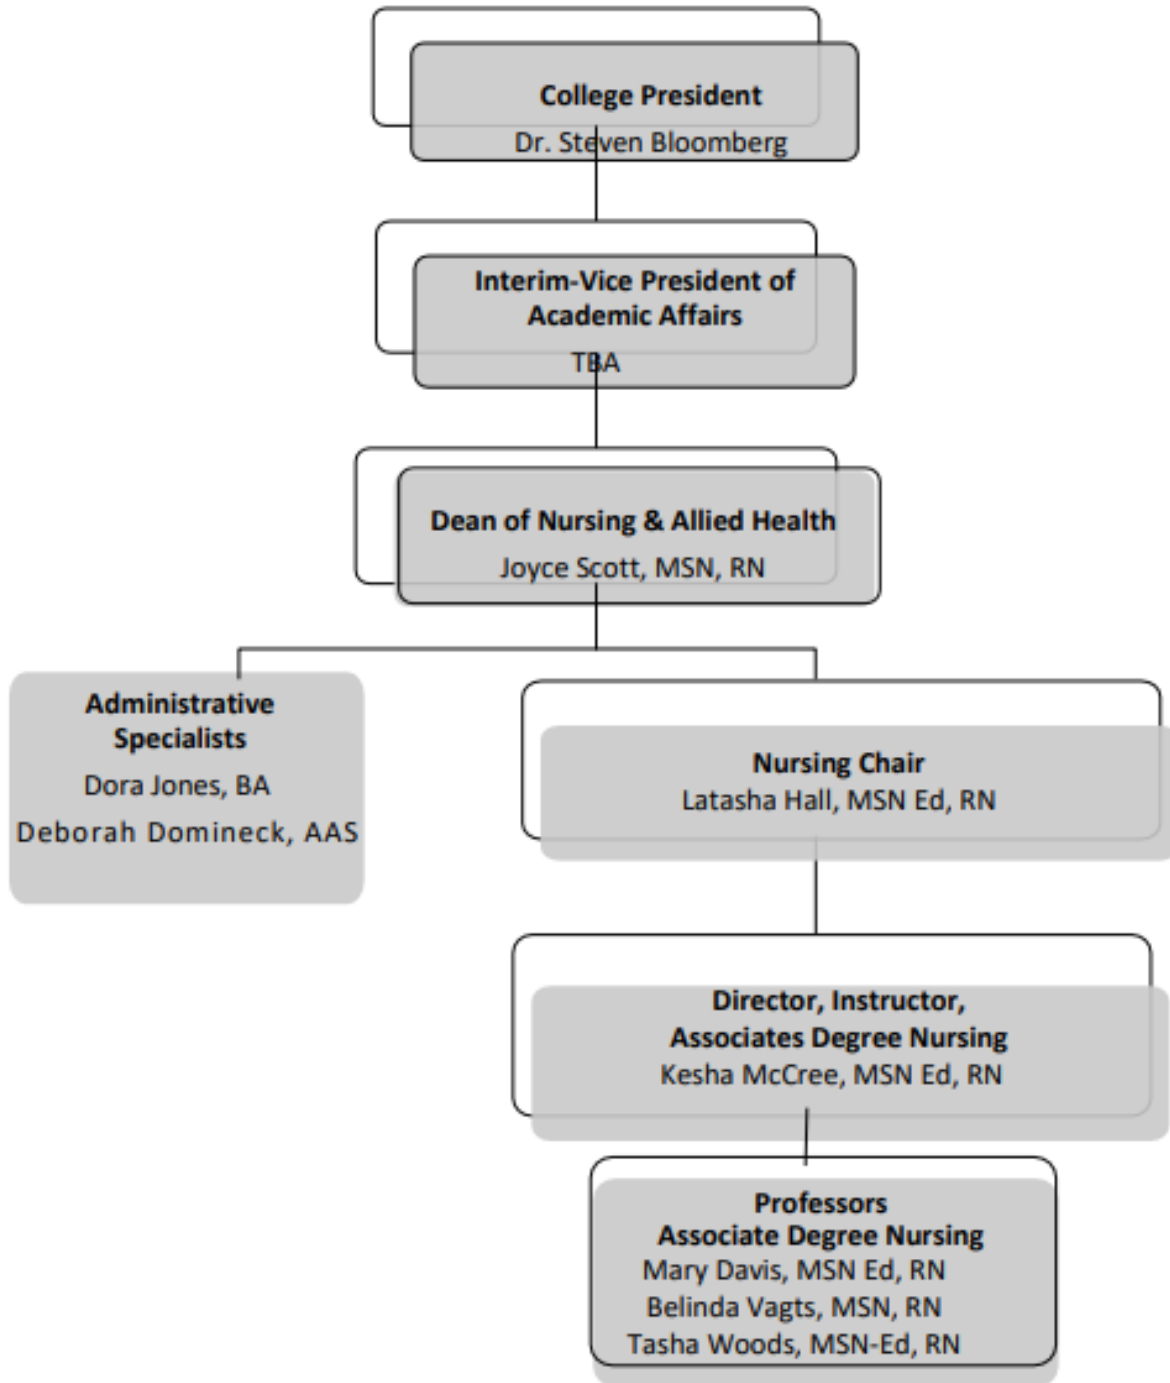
College President
Dr. Steven Bloomberg

Interim-Vice President of Academic Affairs
TBA

Dean of Nursing & Allied Health
Joyce Scott, MSN, RN

Administrative Specialists
Dora Jones, BA
Deborah Domineck, AAS

Nursing Chair
Latasha Hall, MSN Ed, RN

Director, Instructor, Associates Degree Nursing
Kesha McCree, MSN Ed, RN

Professors
Associate Degree Nursing
Mary Davis, MSN Ed, RN
Belinda Vagts, MSN, RN
Tasha Woods, MSN-Ed, RN